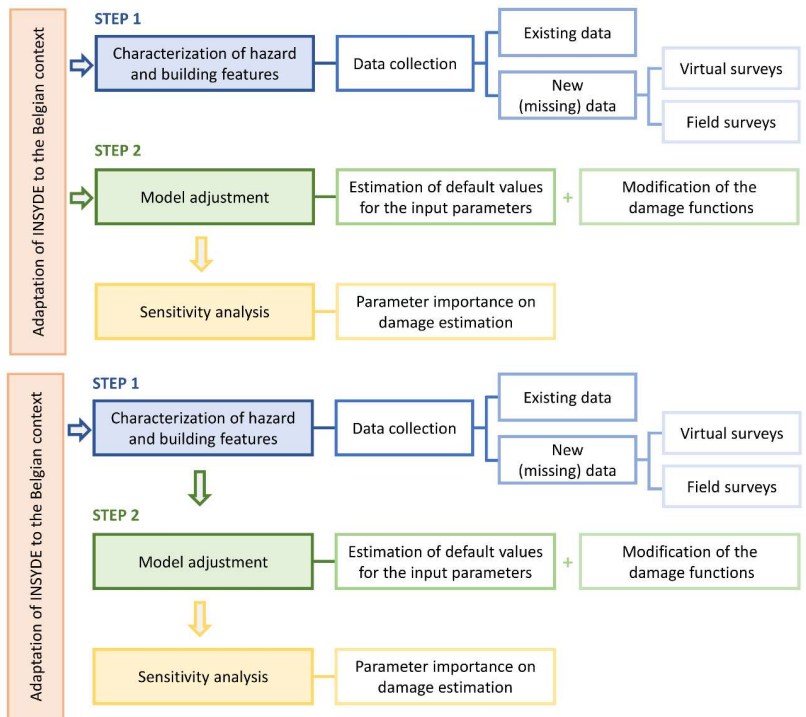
Adaptation of INSYDE to the Belgian context

STEP 1

Characterization of hazard and building features

Data collection

Existing data

New (missing) data

Virtual surveys

Field surveys

STEP 2

Model adjustment

Estimation of default values for the input parameters

+

Modification of the damage functions

Sensitivity analysis

Parameter importance on damage estimation

Adaptation of INSYDE to the Belgian context

STEP 1

Characterization of hazard and building features

Data collection

Existing data

New (missing) data

Virtual surveys

Field surveys

STEP 2

Model adjustment

Estimation of default values for the input parameters

+

Modification of the damage functions

Sensitivity analysis

Parameter importance on damage estimation